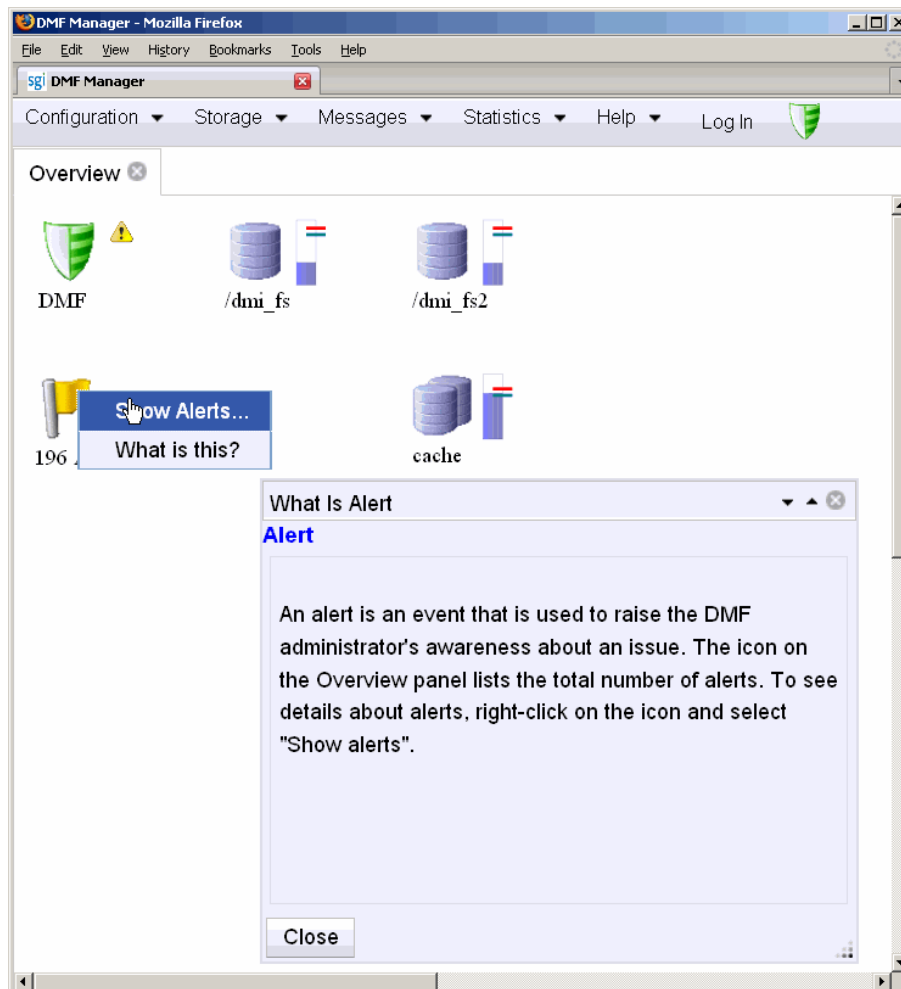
DMF Manager - Mozilla Firefox

File Edit View History Bookmarks Tools Help

sgi DMF Manager

Configuration ▾ Storage ▾ Messages ▾ Statistics ▾ Help ▾ Log In

Overview

DMF

/dmi_fs

/dmi_fs2

Show Alerts...

What is this?

196 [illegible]

cache

What Is Alert

Alert

An alert is an event that is used to raise the DMF administrator's awareness about an issue. The icon on the Overview panel lists the total number of alerts. To see details about alerts, right-click on the icon and select "Show alerts".

Close